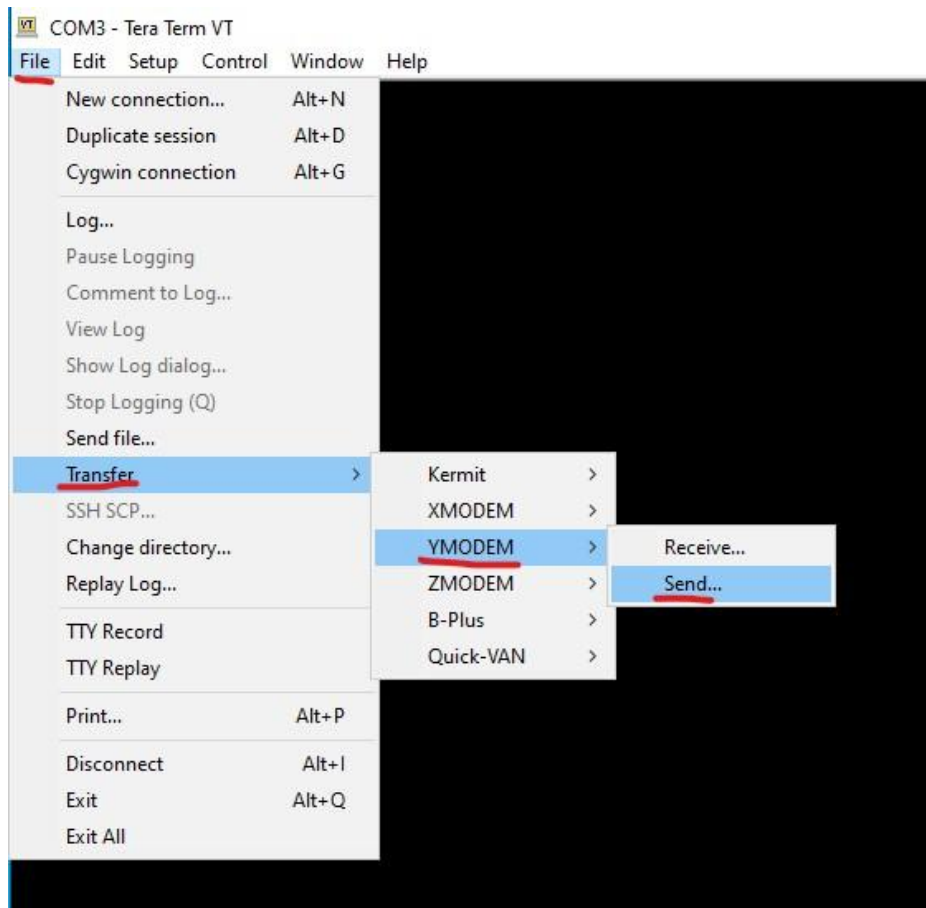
VT COM3 - Tera Term VT

File Edit Setup Control Window Help

New connection... Alt+N
Duplicate session Alt+D
Cygwin connection Alt+G

Log...
Pause Logging
Comment to Log...
View Log
Show Log dialog...
Stop Logging (Q)
Send file...
Transfer >
SSH SCP...
Change directory...
Replay Log...

TTY Record
TTY Replay

Print... Alt+P

Disconnect Alt+I
Exit Alt+Q
Exit All

Kermit >
XMODEM >
YMODEM >
ZMODEM >
B-Plus >
Quick-VAN >

Receive...
Send...